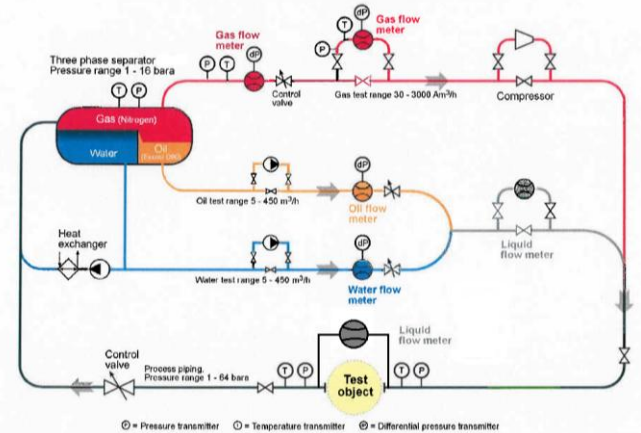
Gas flow meter

Gas flow meter

Three phase separator
Pressure range 1 - 16 bara

T
T
P
T
dP
P
T
dP

Control valve

Gas test range 30 - 3000 Am³/h

Compressor

Gas (Nitrogen)

Water

Oil (Exxsol D80)

dP

Oil test range 5 - 450 m³/h

Oil flow meter

Heat exchanger

dP

Water test range 5 - 450 m³/h

Water flow meter

Liquid flow meter

Liquid flow meter

Control valve

Process piping.
Pressure range 1 - 64 bara

T
P

Test object

T
P

P = Pressure transmitter   T = Temperature transmitter   dP = Differential pressure transmitter